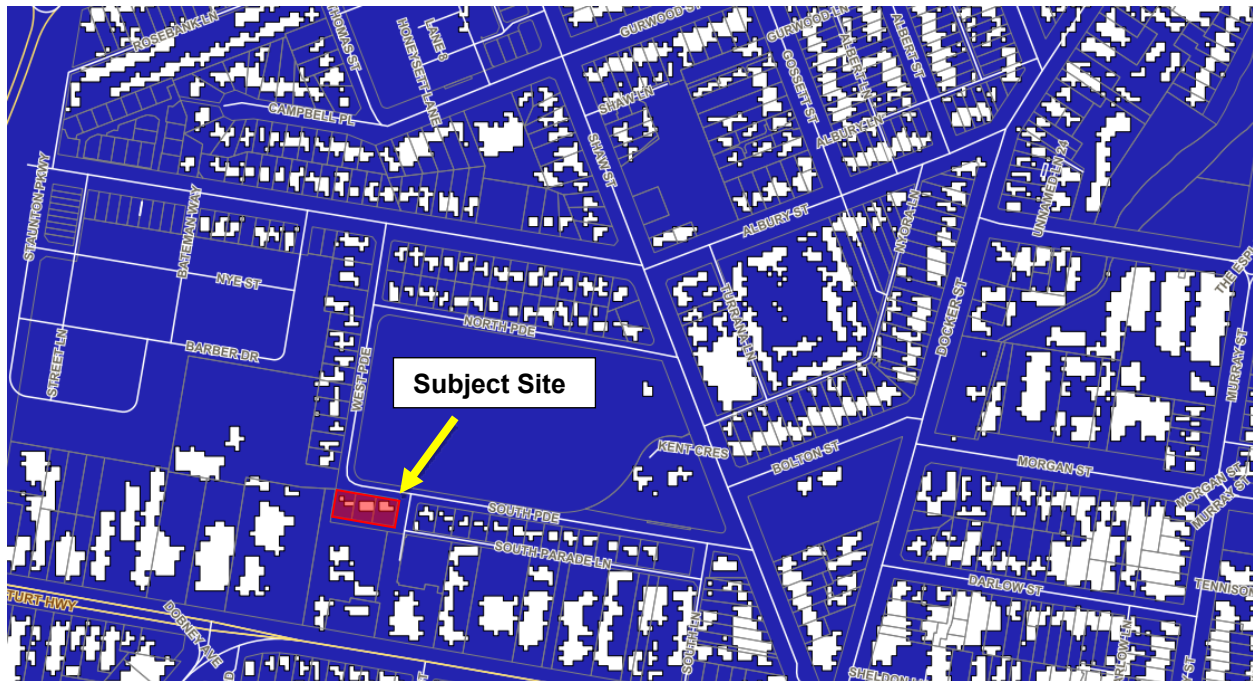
ROSEBANK LN
HOVENDEN ST
HOVERSETT LANE
LANE 8
GURWOOD ST
GURWOOD LN
COSSETT ST
ALBERT LN
ALBERT ST
CAMPBELL PL
SHAW LN
SHAW ST
ALBURY LN
ALBURY ST
UNNAMED LN 24
STAUNTON PKWY
BATEMAN WAY
NYE ST
NORTH PDE
NORA LN
TURNAN LN
DOCKER ST
THE ESP
STREET LN
BARBER DR
WEST PDE
Subject Site
KENT CRES
BOLTON ST
MORGAN ST
MORGAN ST
MURRAY ST
MURRAY ST
SOUTH PDE
SOUTH PARADE LN
DARLOW ST
TENNISON
STURT HWY
DOBNEY AVE
SOUTH LN
SHELDON LN
FLOW LN
ST